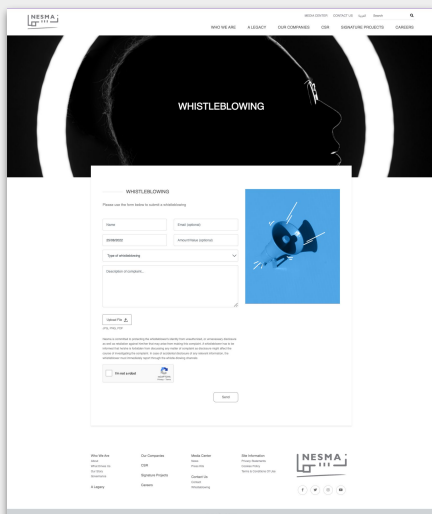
NESMA

MEDIA CENTER CONTACT US عربي Search

WHO WE ARE A LEGACY OUR COMPANIES CSR SIGNATURE PROJECTS CAREERS

WHISTLEBLOWING

WHISTLEBLOWING

Please use the form below to submit a whistleblowing

Name

Email (optional)

05/08/2022

Amount/Value (optional)

Type of whistleblowing

Description of complaint...

Upload File

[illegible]

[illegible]

I'm not a robot

Send

Who We Are
About
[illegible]
Our Story
Governance

A Legacy

Our Companies

CSR

Signature Projects

Careers

Media Center
News
Press Kit

Contact Us
Contact
Whistleblowing

Site Information
Privacy Statement
Cookies Policy
Terms & Conditions Of Use

NESMA